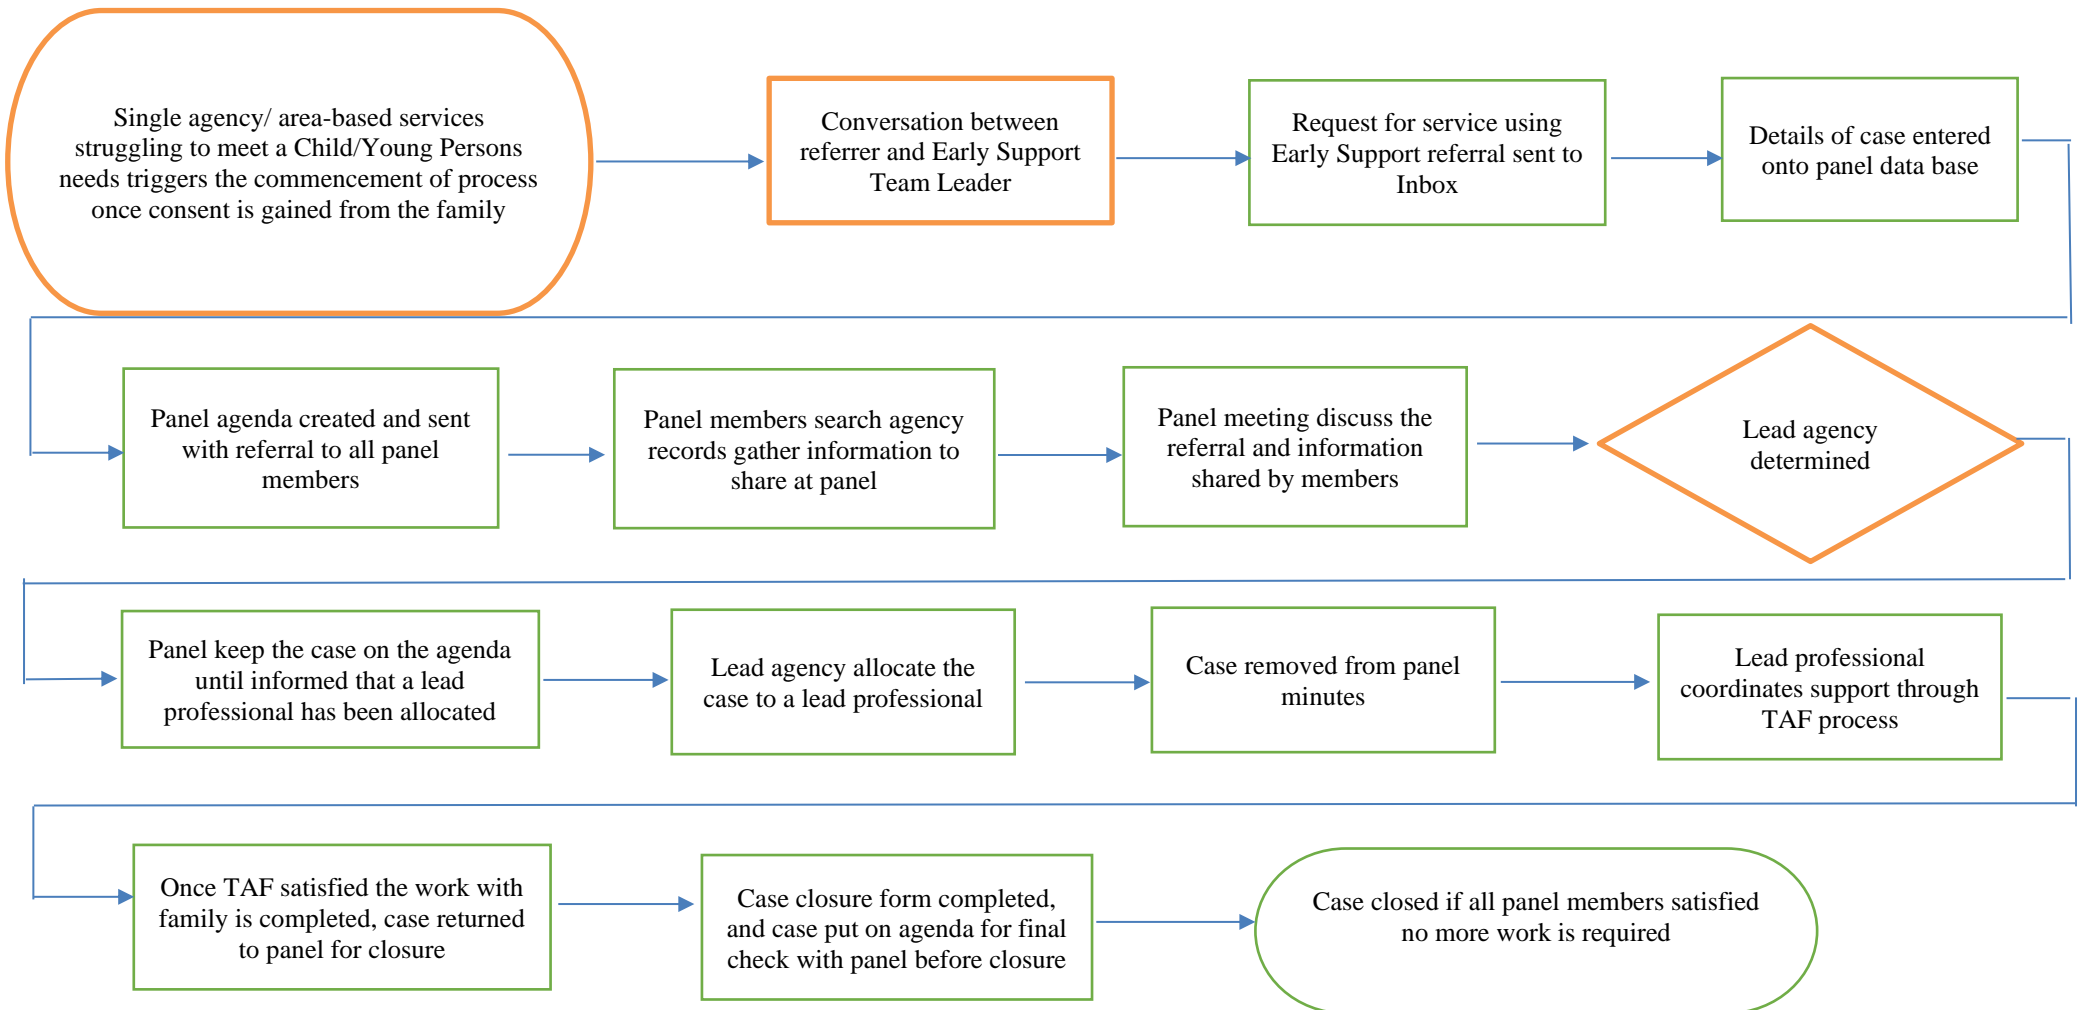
Single agency/ area-based services struggling to meet a Child/Young Persons needs triggers the commencement of process once consent is gained from the family

Conversation between referrer and Early Support Team Leader

Request for service using Early Support referral sent to Inbox

Details of case entered onto panel data base

Panel agenda created and sent with referral to all panel members

Panel members search agency records gather information to share at panel

Panel meeting discuss the referral and information shared by members

Lead agency determined

Panel keep the case on the agenda until informed that a lead professional has been allocated

Lead agency allocate the case to a lead professional

Case removed from panel minutes

Lead professional coordinates support through TAF process

Once TAF satisfied the work with family is completed, case returned to panel for closure

Case closure form completed, and case put on agenda for final check with panel before closure

Case closed if all panel members satisfied no more work is required